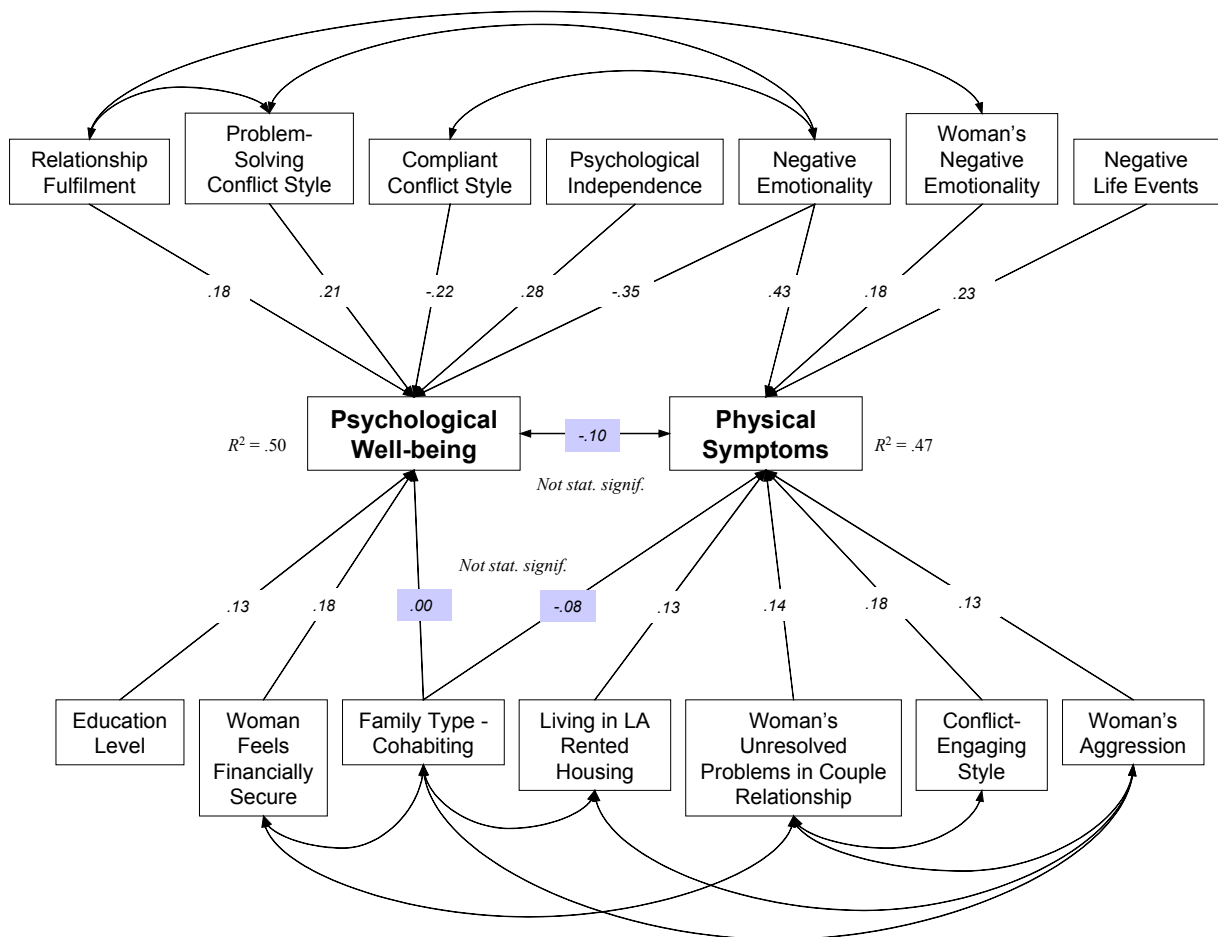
Relationship Fulfilment

Problem-Solving Conflict Style

Compliant Conflict Style

Psychological Independence

Negative Emotionality

Woman's Negative Emotionality

Negative Life Events

.18

.21

-.22

.28

-.35

.43

.18

.23

$R^2 = .50$

Psychological Well-being

-.10

Physical Symptoms

$R^2 = .47$

Not stat. signif.

Not stat. signif.

.13

.18

.00

-.08

.13

.14

.18

.13

Education Level

Woman Feels Financially Secure

Family Type - Cohabiting

Living in LA Rented Housing

Woman's Unresolved Problems in Couple Relationship

Conflict-Engaging Style

Woman's Aggression